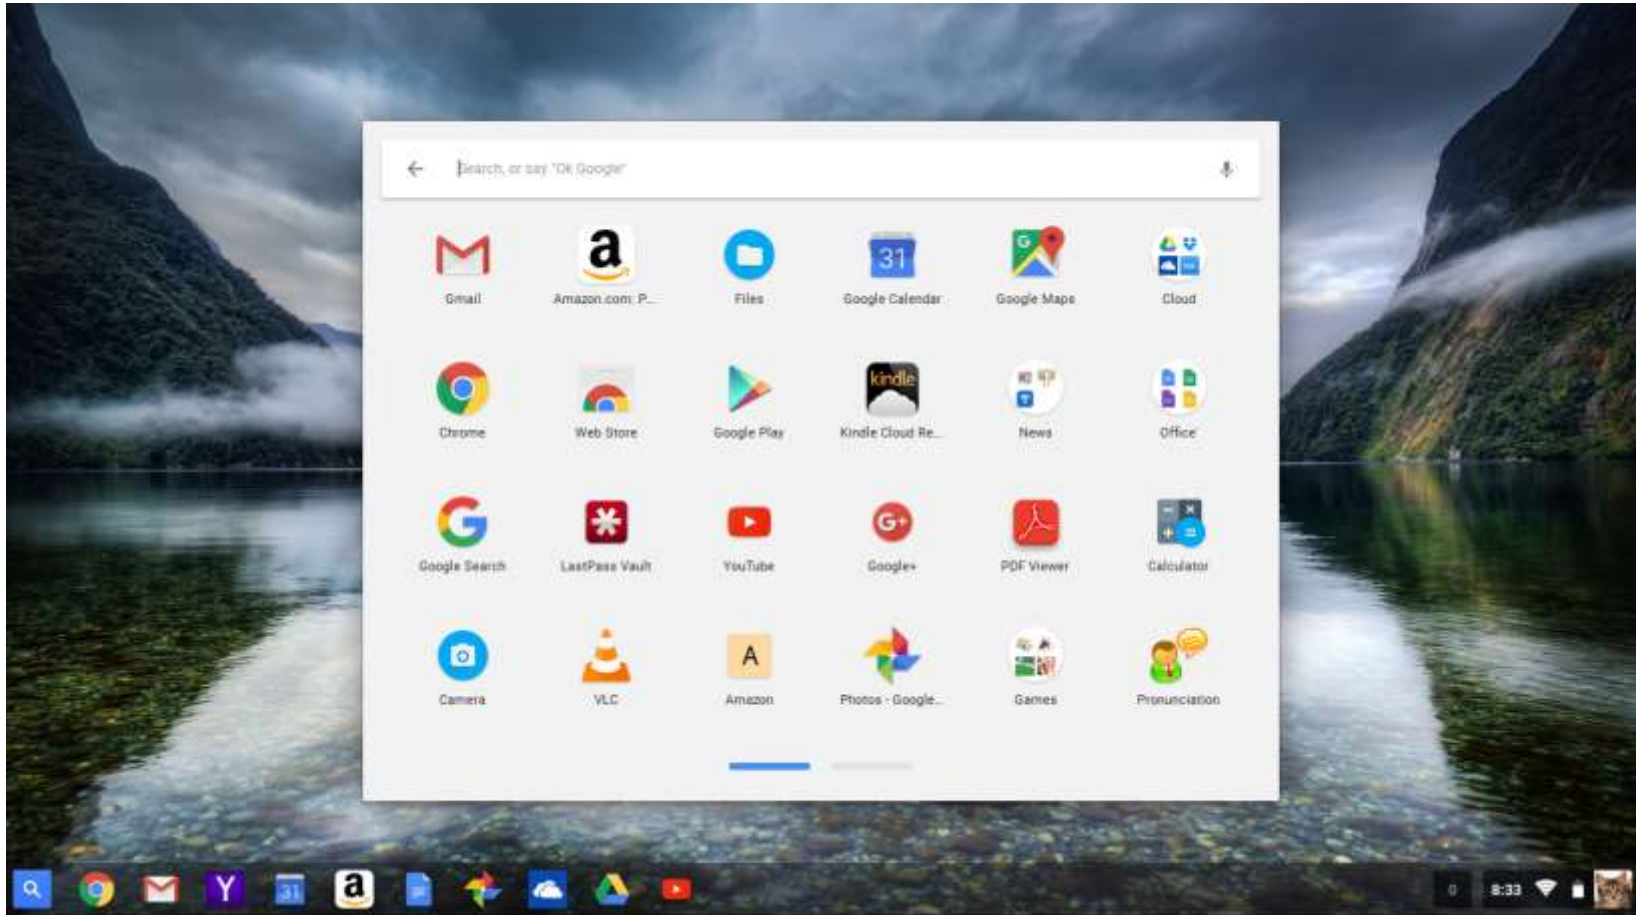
Search, or say "Ok Google"

Gmail
Amazon.com: P...
Files
Google Calendar
Google Maps
Cloud

Chrome
Web Store
Google Play
Kindle Cloud Re...
News
Office

Google Search
LastPass Vault
YouTube
Google+
PDF Viewer
Calculator

Camera
VLC
Amazon
Photos - Google...
Games
Pronunciation

0 8:33